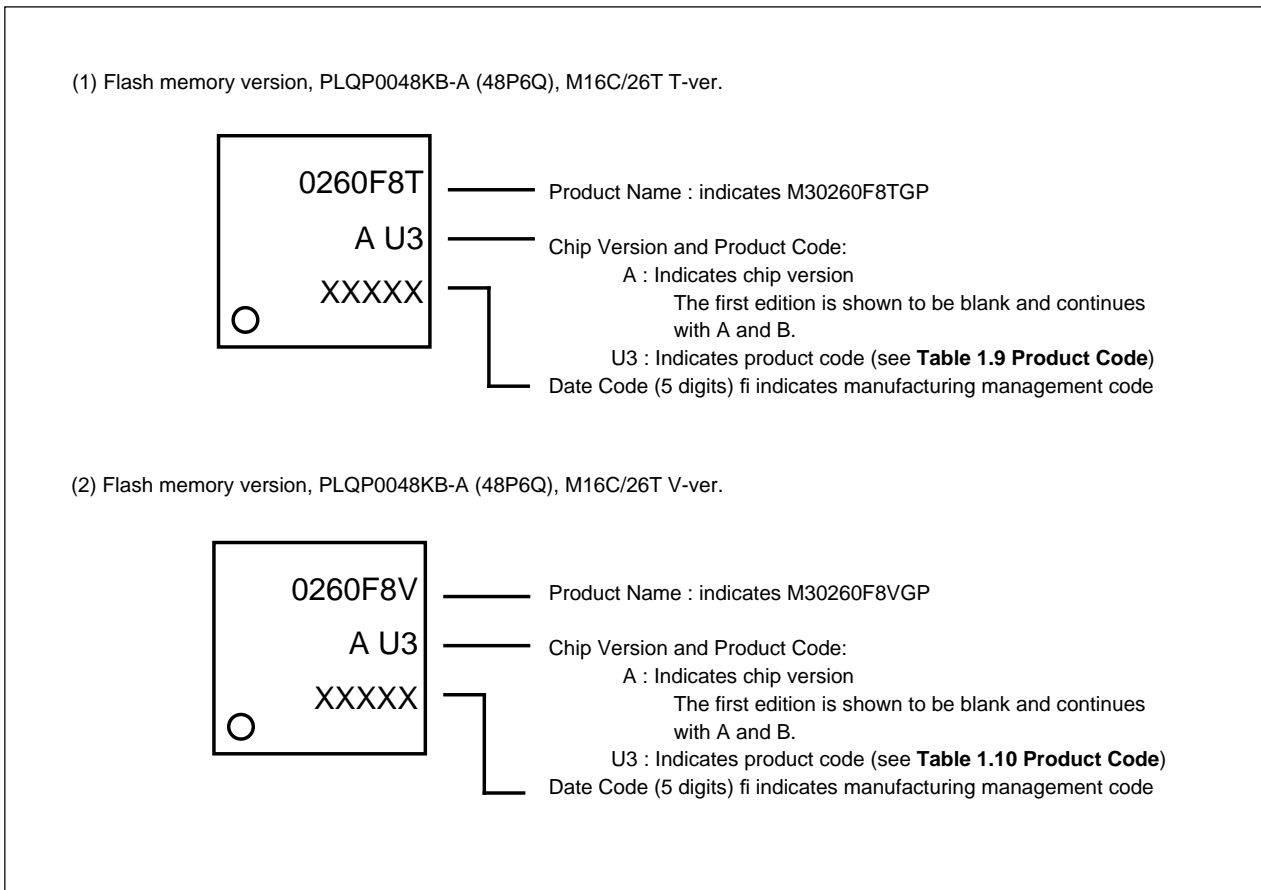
(1) Flash memory version, PLQP0048KB-A (48P6Q), M16C/26T T-ver.

0260F8T
A U3
XXXXX

Product Name : indicates M30260F8TGP

Chip Version and Product Code:
A : Indicates chip version
The first edition is shown to be blank and continues with A and B.
U3 : Indicates product code (see **Table 1.9 Product Code**)
Date Code (5 digits) fi indicates manufacturing management code

(2) Flash memory version, PLQP0048KB-A (48P6Q), M16C/26T V-ver.

0260F8V
A U3
XXXXX

Product Name : indicates M30260F8VGP

Chip Version and Product Code:
A : Indicates chip version
The first edition is shown to be blank and continues with A and B.
U3 : Indicates product code (see **Table 1.10 Product Code**)
Date Code (5 digits) fi indicates manufacturing management code